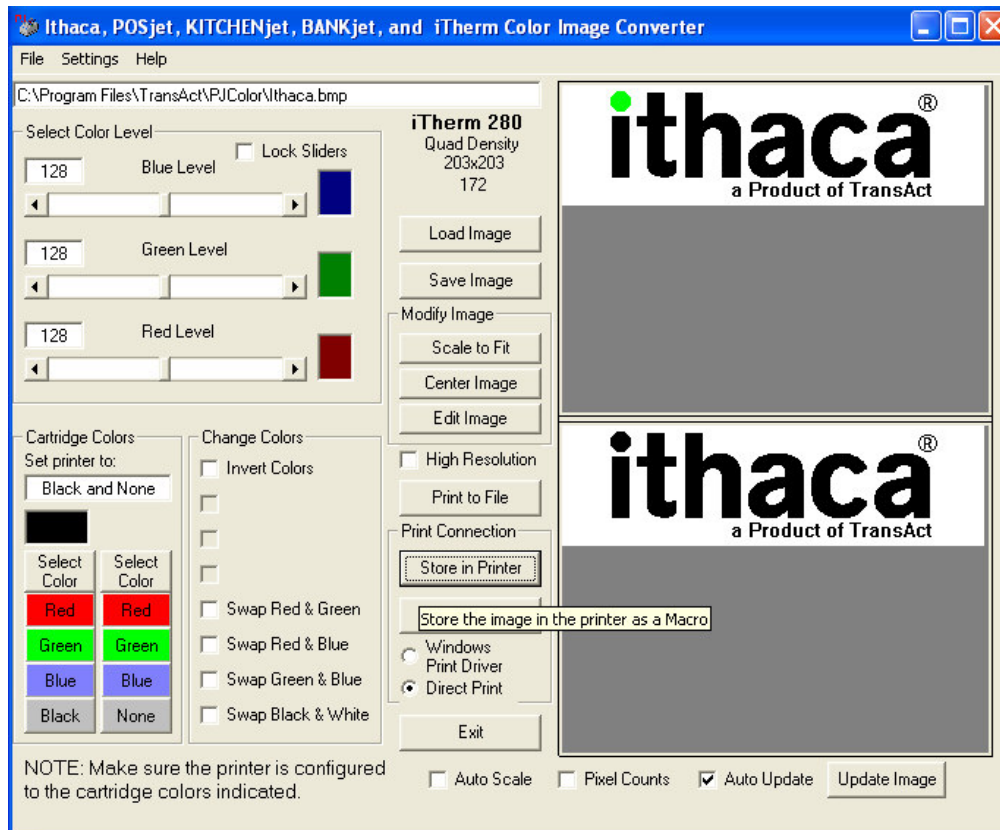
Ithaca, POSjet, KITCHENjet, BANKjet, and iTherm Color Image Converter

File Settings Help

C:\Program Files\TransAct\PJColor\Ithaca.bmp

Select Color Level

Lock Sliders

128 Blue Level

128 Green Level

128 Red Level

iTherm 280
Quad Density
203x203
172

Load Image

Save Image

Modify Image

Scale to Fit

Center Image

Edit Image

ithaca®
a Product of TransAct

ithaca®
a Product of TransAct

Cartridge Colors
Set printer to:
Black and None

Select Color | Select Color
Red | Red
Green | Green
Blue | Blue
Black | None

Change Colors
Invert Colors
Swap Red & Green
Swap Red & Blue
Swap Green & Blue
Swap Black & White

High Resolution

Print to File

Print Connection

Store in Printer

Store the image in the printer as a Macro

Windows Print Driver

Direct Print

Exit

NOTE: Make sure the printer is configured to the cartridge colors indicated.

Auto Scale Pixel Counts Auto Update Update Image